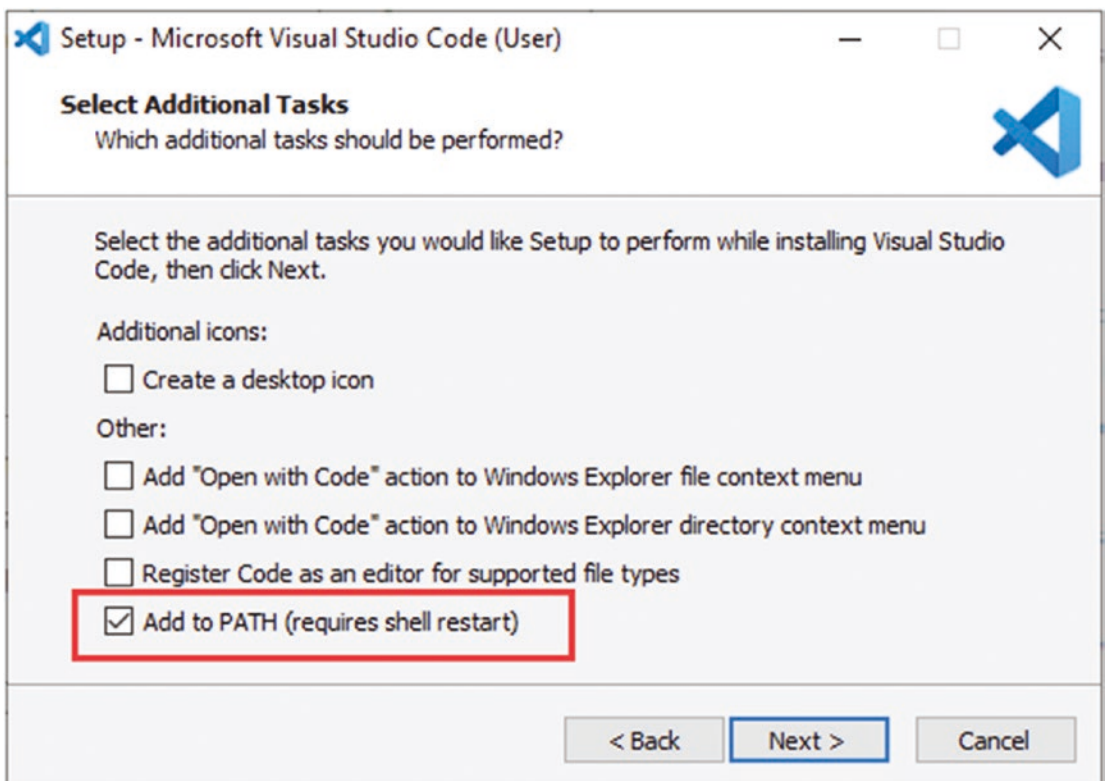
Setup - Microsoft Visual Studio Code (User)

Select Additional Tasks
Which additional tasks should be performed?

Select the additional tasks you would like Setup to perform while installing Visual Studio Code, then click Next.

Additional icons:

☐ Create a desktop icon

Other:

☐ Add "Open with Code" action to Windows Explorer file context menu

☐ Add "Open with Code" action to Windows Explorer directory context menu

☐ Register Code as an editor for supported file types

☑ Add to PATH (requires shell restart)

< Back | Next > | Cancel